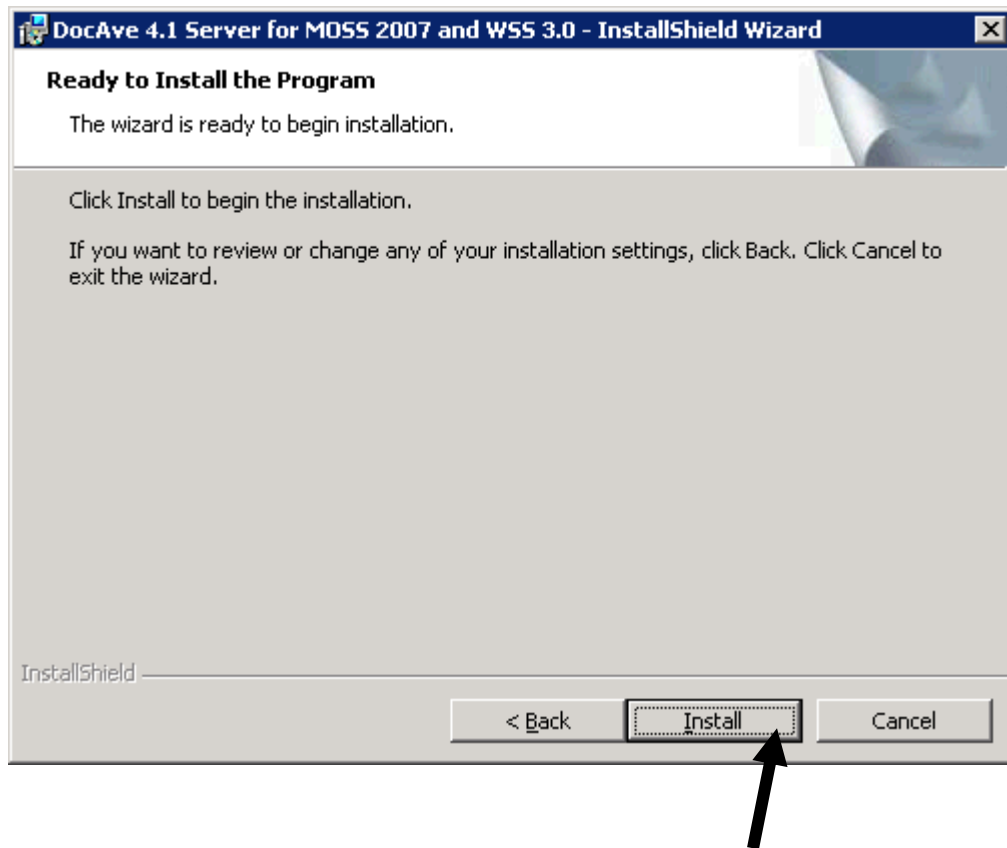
DocAve 4.1 Server for MOSS 2007 and WSS 3.0 - InstallShield Wizard

Ready to Install the Program

The wizard is ready to begin installation.

Click Install to begin the installation.

If you want to review or change any of your installation settings, click Back. Click Cancel to exit the wizard.

InstallShield

< Back

Install

Cancel